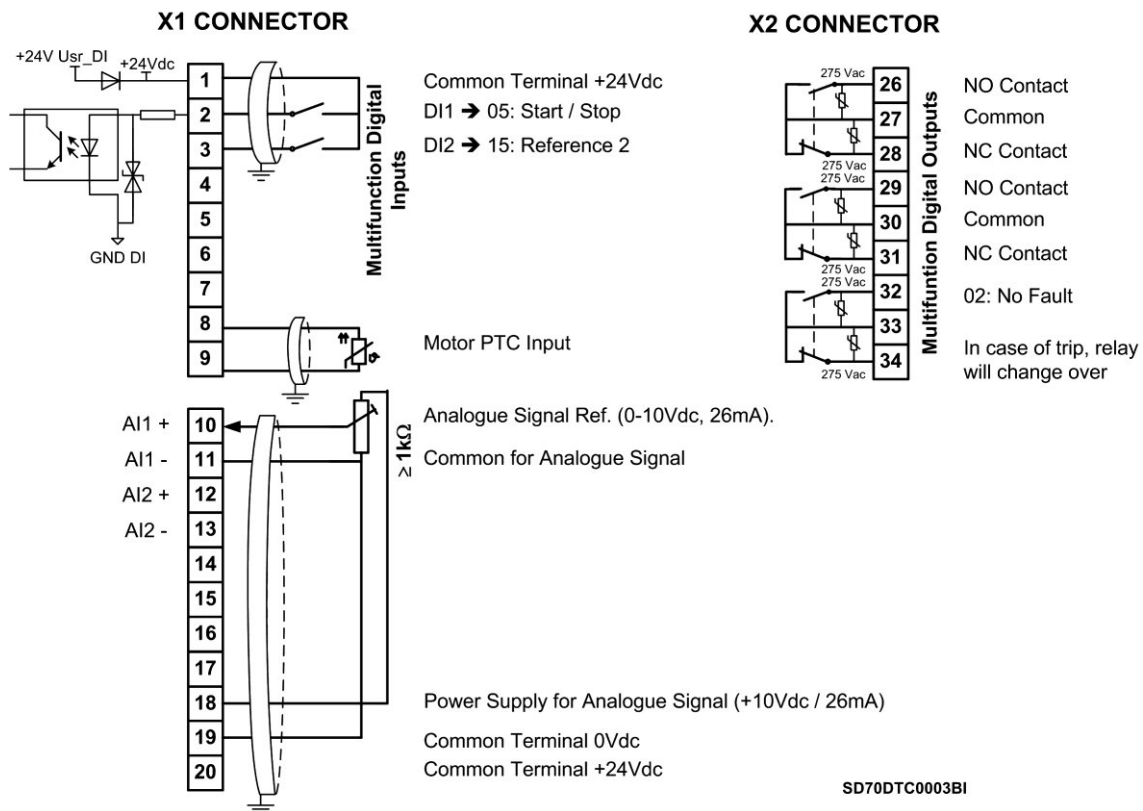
X1 CONNECTOR

+24V Usr_DI
+24Vdc

GND DI

1
2
3
4
5
6
7
8
9

Multifunction Digital Inputs

Common Terminal +24Vdc
DI1 → 05: Start / Stop
DI2 → 15: Reference 2

Motor PTC Input

AI1 +
AI1 -
AI2 +
AI2 -

10
11
12
13
14
15
16
17
18
19
20

$\geq 1k\Omega$

Analogue Signal Ref. (0-10Vdc, 26mA).
Common for Analogue Signal

Power Supply for Analogue Signal (+10Vdc / 26mA)
Common Terminal 0Vdc
Common Terminal +24Vdc

X2 CONNECTOR

275 Vac
275 Vac
275 Vac
275 Vac
275 Vac
275 Vac

26
27
28
29
30
31
32
33
34

Multifuntion Digital Outputs

NO Contact
Common
NC Contact
NO Contact
Common
NC Contact
02: No Fault

In case of trip, relay will change over

SD70DTC0003BI